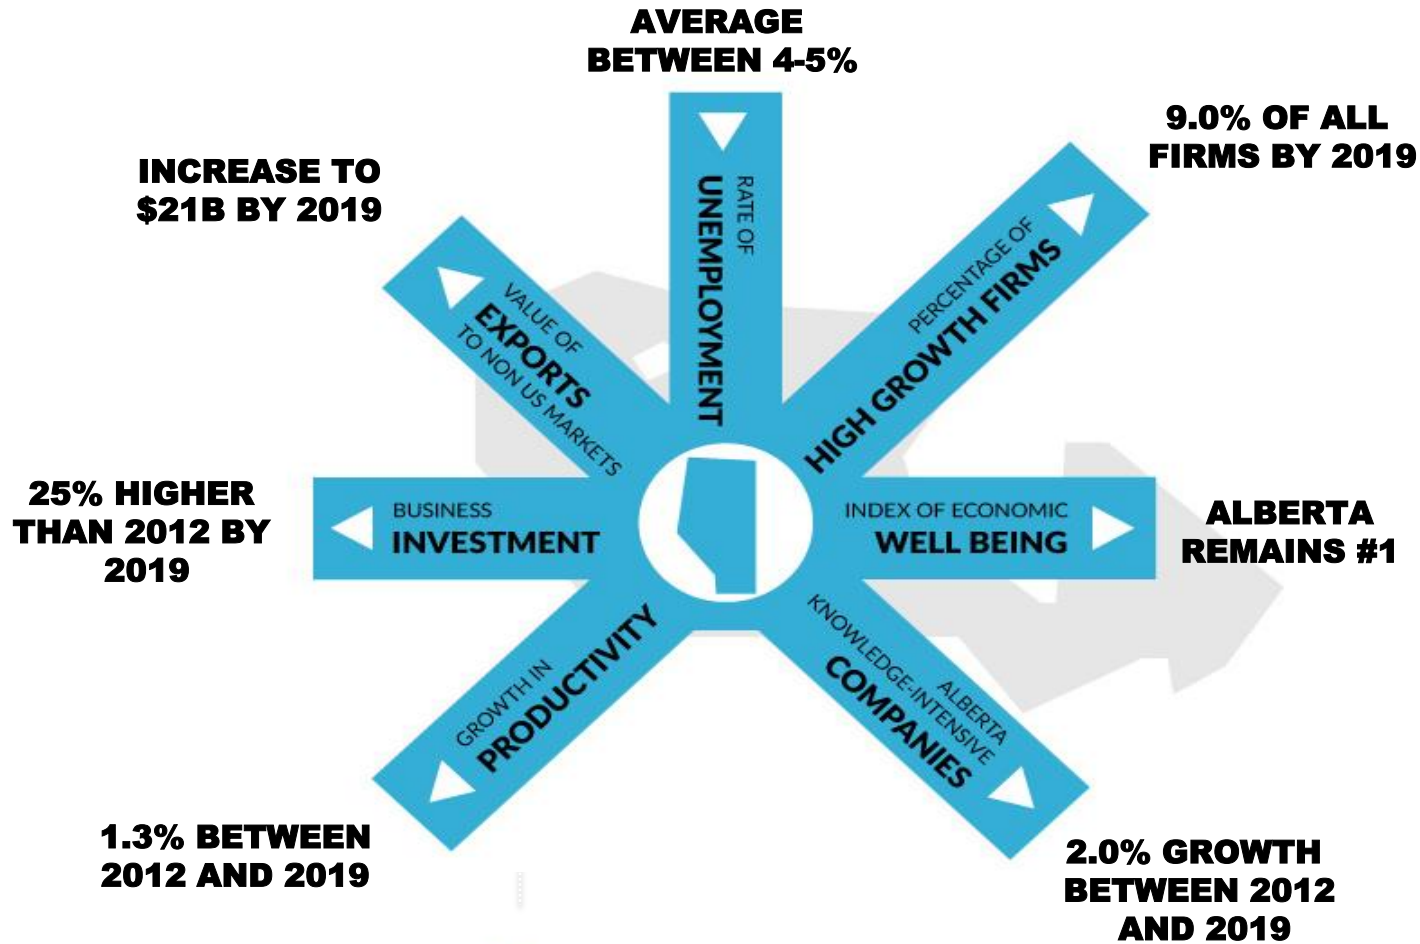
AVERAGE BETWEEN 4-5%

RATE OF UNEMPLOYMENT

9.0% OF ALL FIRMS BY 2019

PERCENTAGE OF HIGH GROWTH FIRMS

INCREASE TO $21B BY 2019

VALUE OF EXPORTS TO NON US MARKETS

25% HIGHER THAN 2012 BY 2019

BUSINESS INVESTMENT

INDEX OF ECONOMIC WELL BEING

ALBERTA REMAINS #1

GROWTH IN PRODUCTIVITY

1.3% BETWEEN 2012 AND 2019

ALBERTA KNOWLEDGE-INTENSIVE COMPANIES

2.0% GROWTH BETWEEN 2012 AND 2019